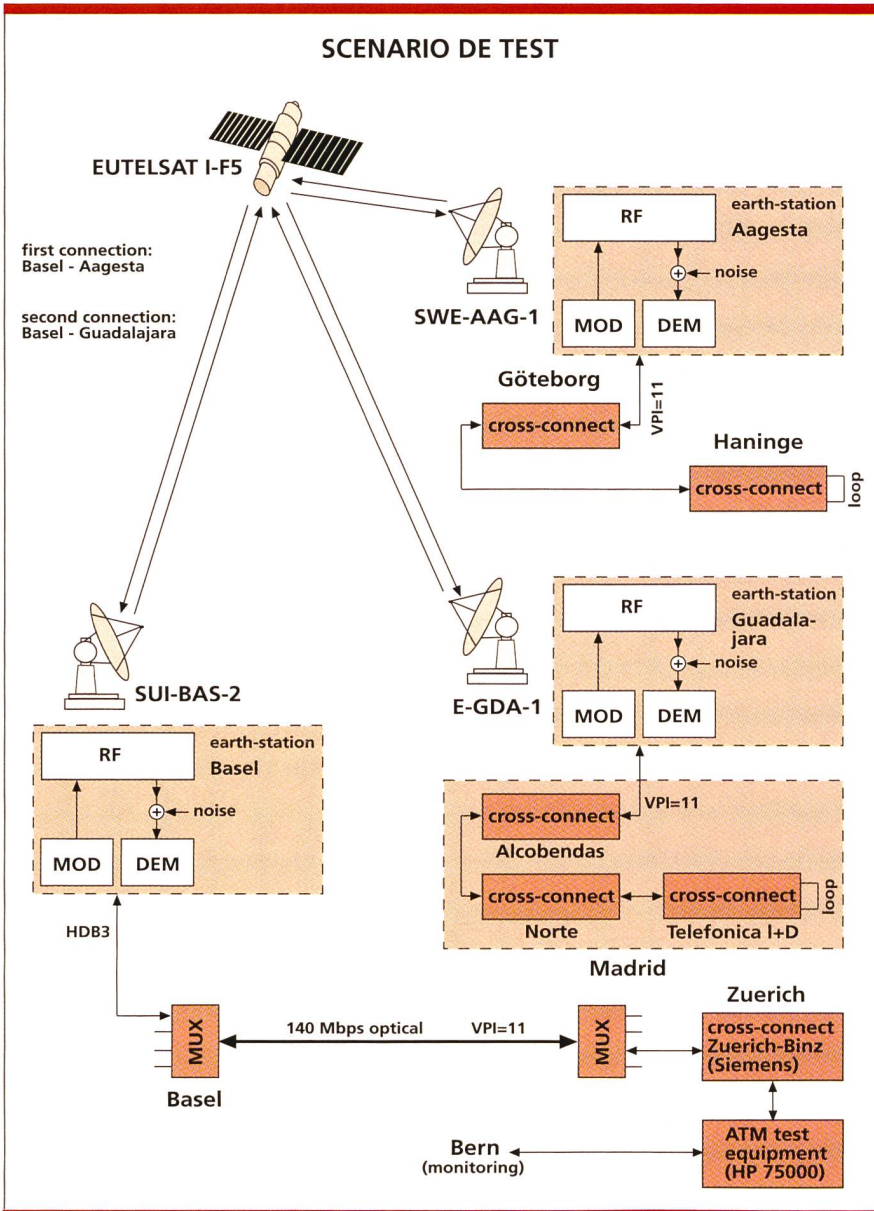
SCENARIO DE TEST

EUTELSAT I-F5

first connection:
Basel - Aagesta

second connection:
Basel - Guadalajara

SWE-AAG-1

RF

earth-station
Aagesta

noise

MOD

DEM

Göteborg

VPI=11

cross-connect

Haninge

cross-connect

loop

E-GDA-1

RF

earth-station
Guadalajara

noise

MOD

DEM

VPI=11

cross-connect

Alcobendas

cross-connect

cross-connect

loop

Norte

Telefonica I+D

Madrid

SUI-BAS-2

RF

earth-station
Basel

noise

MOD

DEM

HDB3

MUX

140 Mbps optical

VPI=11

MUX

Zuerich

cross-connect
Zuerich-Binz
(Siemens)

Basel

Bern
(monitoring)

ATM test
equipment
(HP 75000)